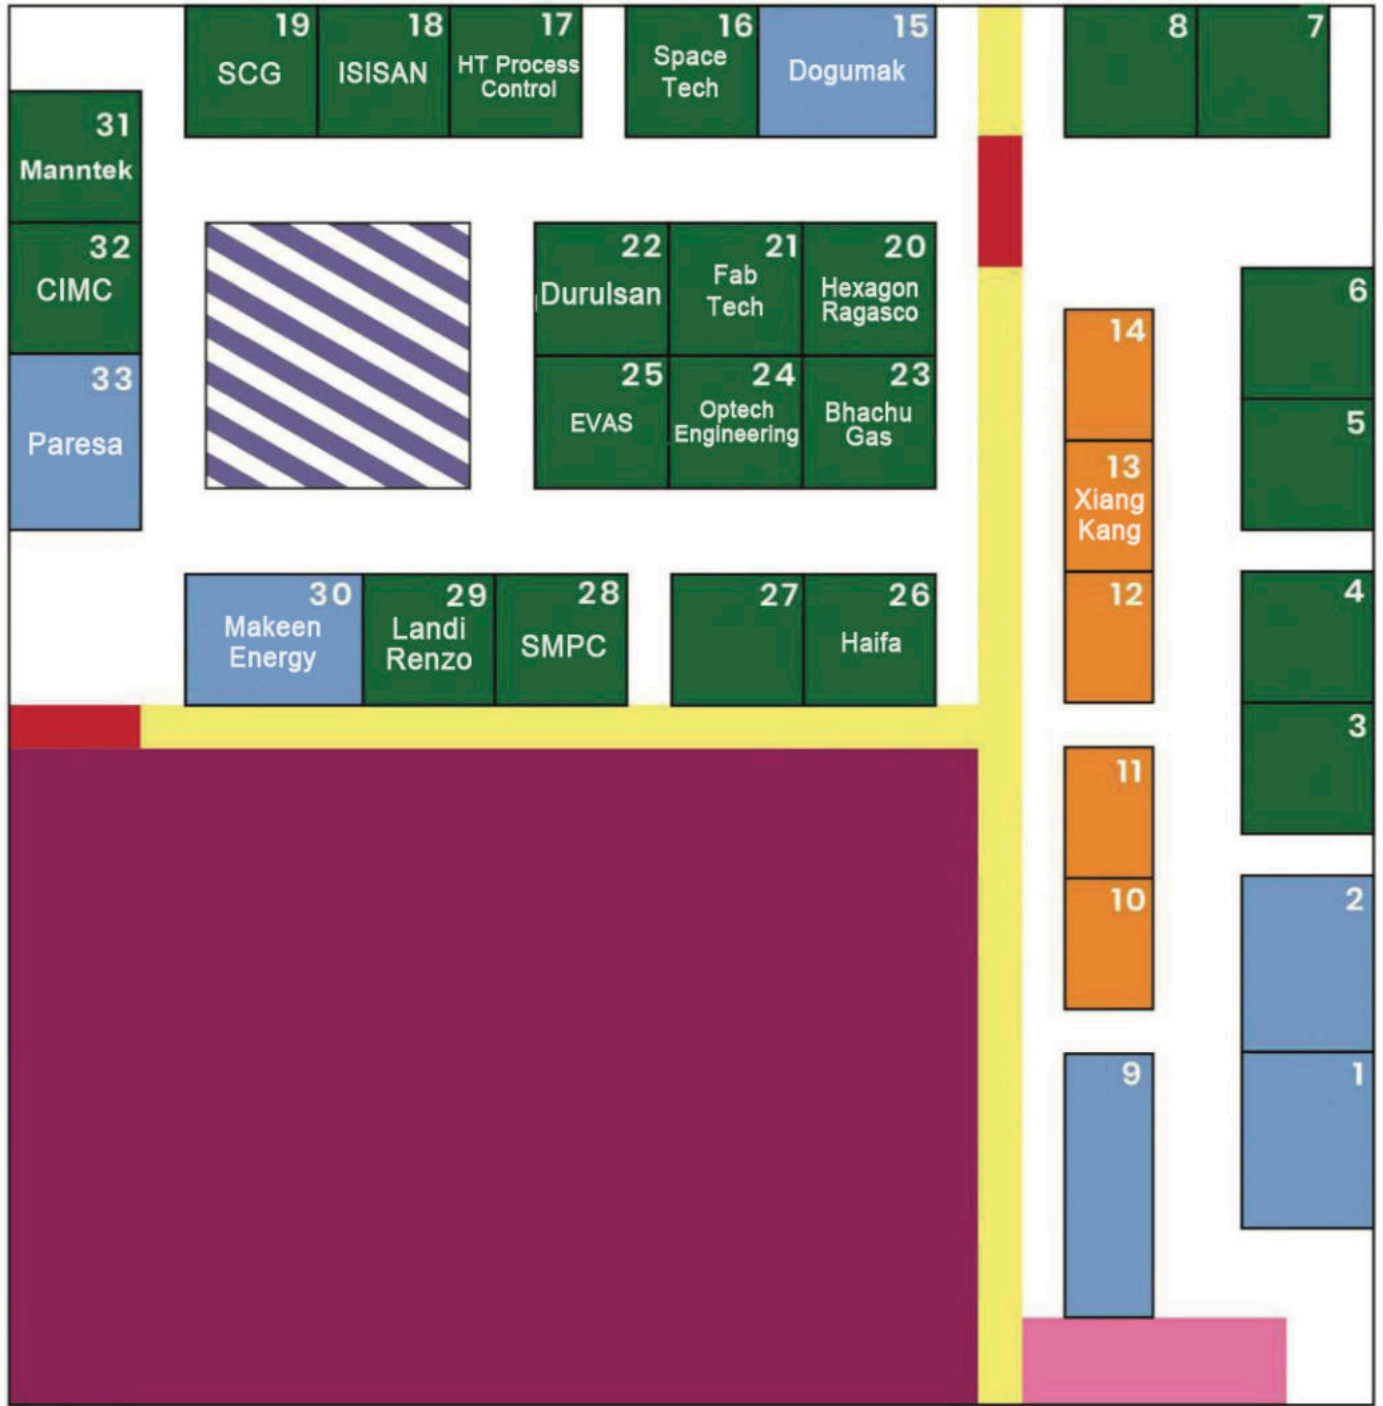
19 SCG
18 ISISAN
17 HT Process Control
16 Space Tech
15 Dogumak
8
7
31 Manntek
32 CIMC
33 Paresa
22 Durulsan
21 Fab Tech
20 Hexagon Ragasco
25 EVAS
24 Optech Engineering
23 Bhachu Gas
6
5
14
13 Xiang Kang
12
4
3
30 Makeen Energy
29 Landi Renzo
28 SMPC
27
26 Haifa
11
10
2
9
1